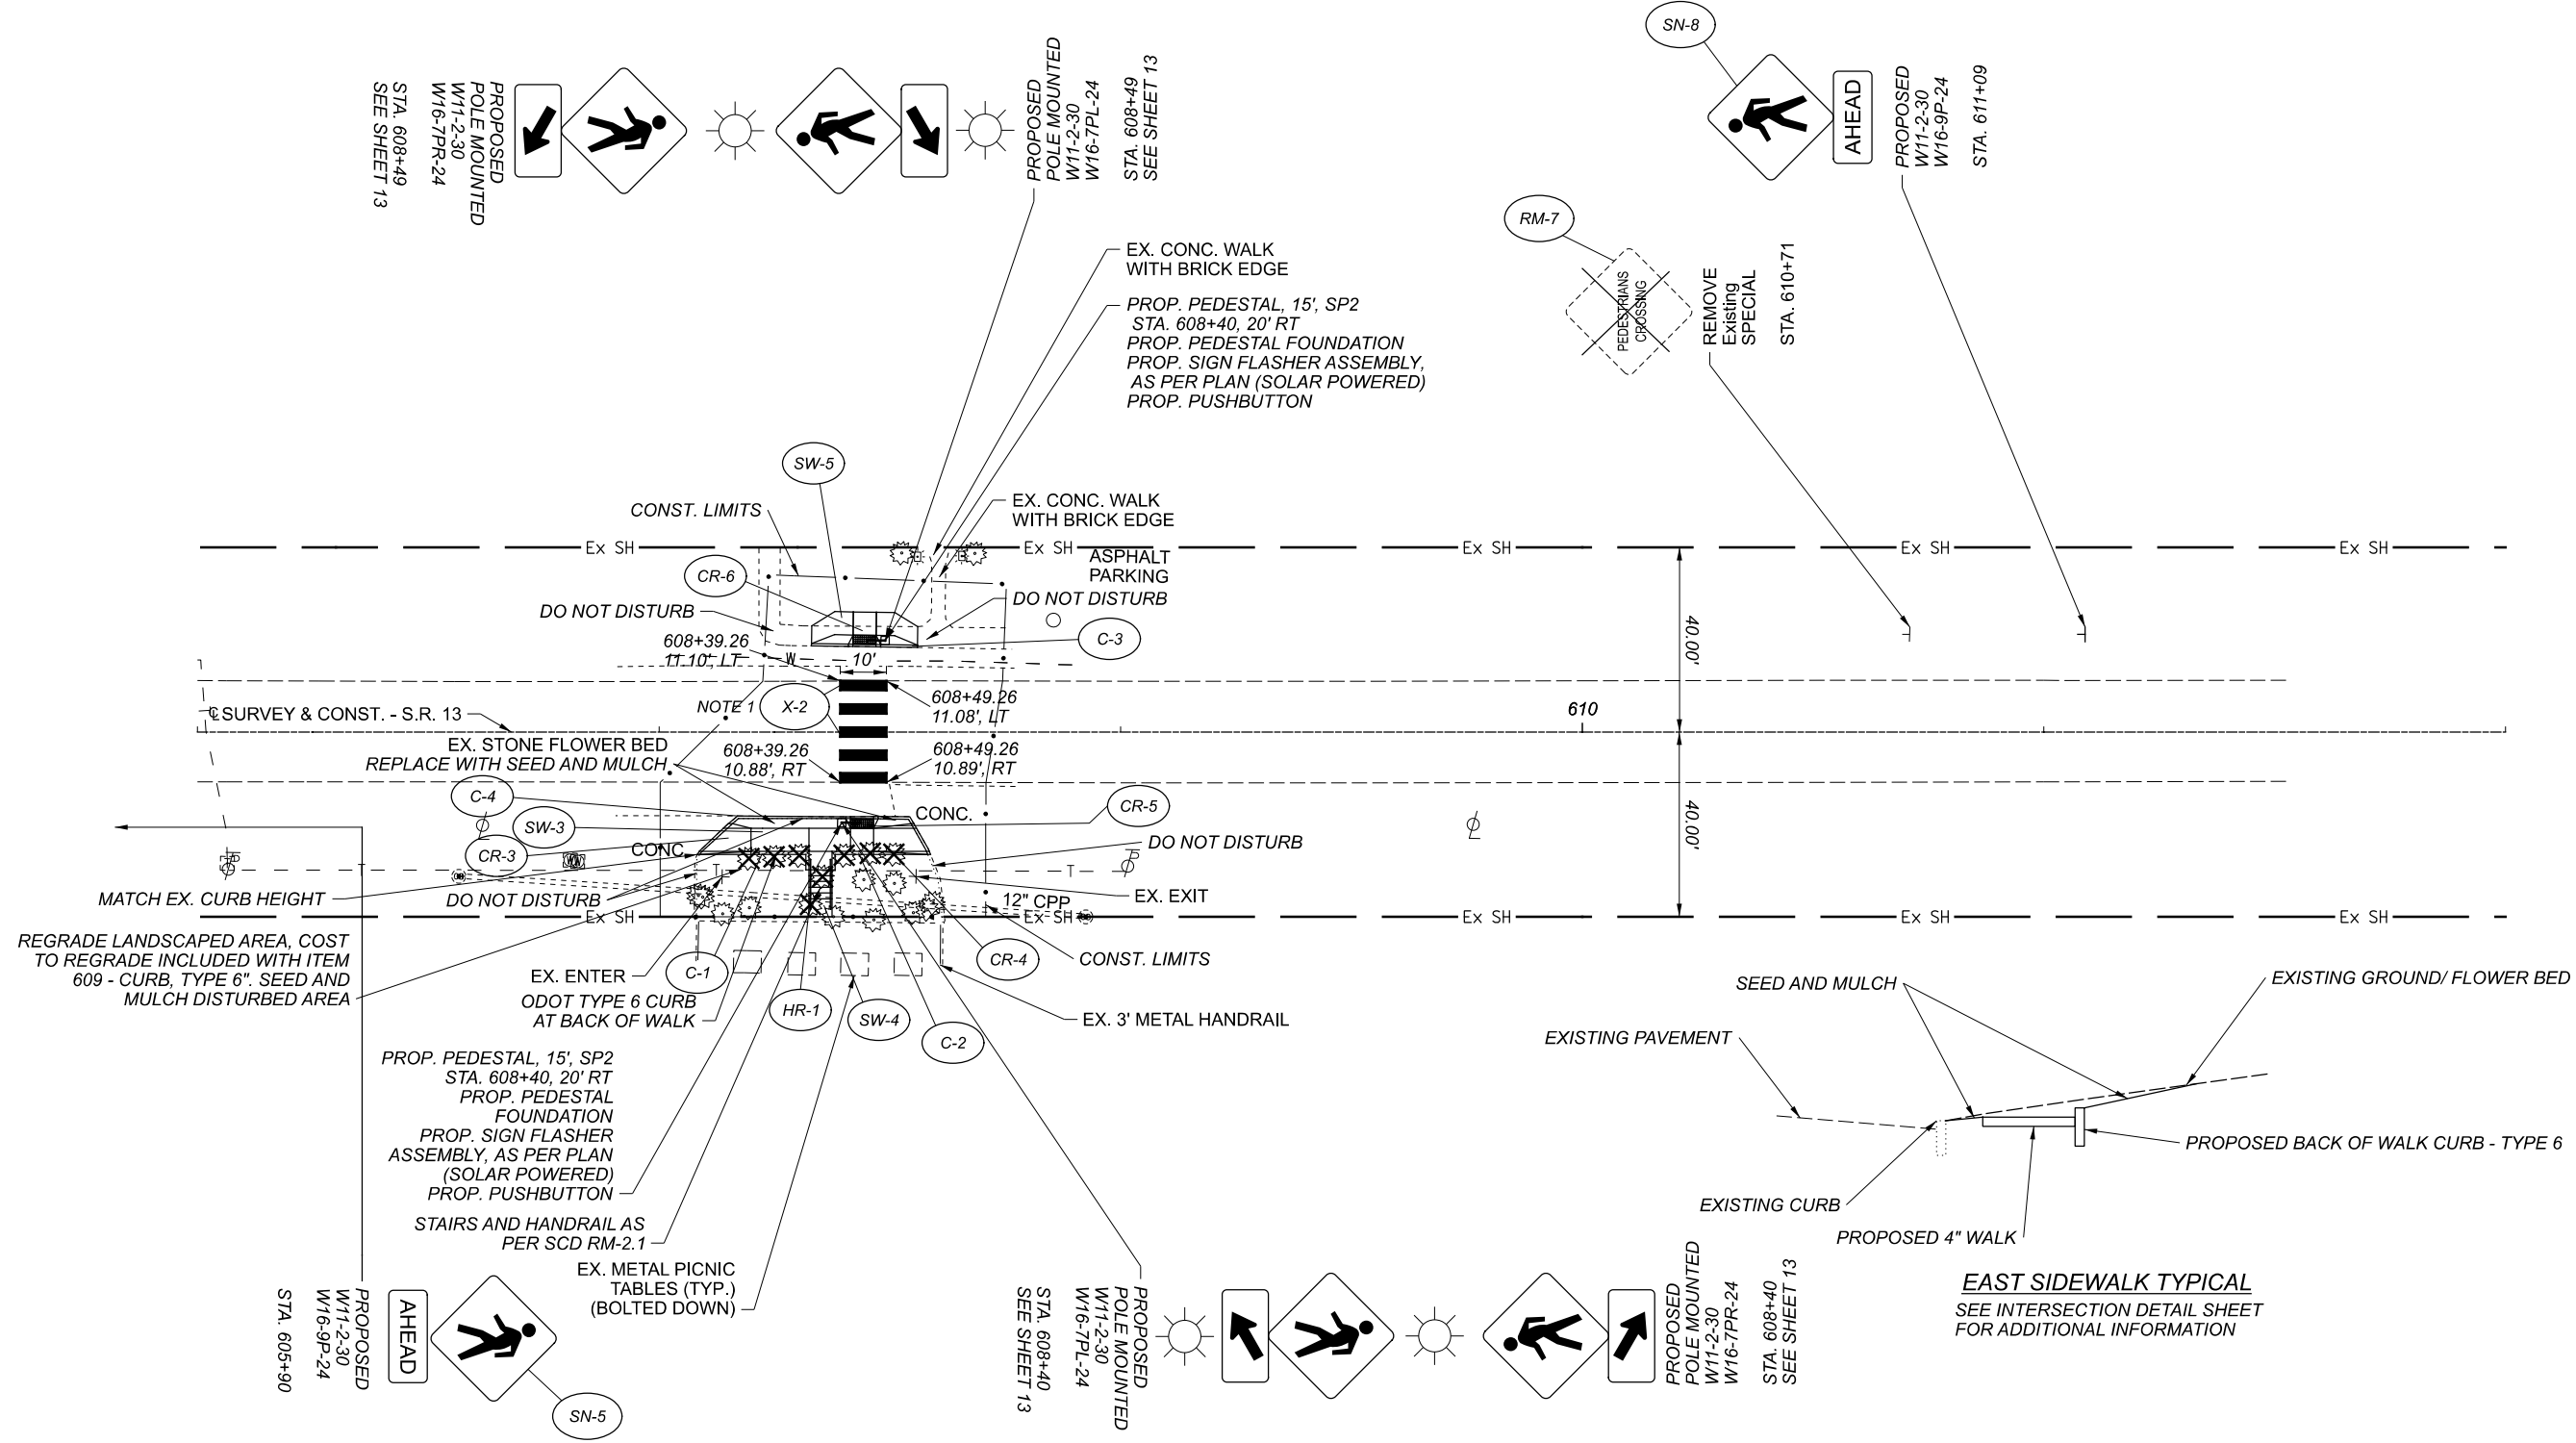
PROPOSED POLE MOUNTED W11-2-30 W16-7PR-24
STA. 608+49 SEE SHEET 13

PROPOSED POLE MOUNTED W11-2-30 W16-7PL-24
STA. 608+49 SEE SHEET 13

SN-8
AHEAD
PROPOSED W11-2-30 W16-9P-24
STA. 611+09

RM-7
PEDESTRIANS CROSSING
REMOVE Existing SPECIAL
STA. 610+71

EX. CONC. WALK WITH BRICK EDGE

PROP. PEDESTAL, 15', SP2
STA. 608+40, 20' RT
PROP. PEDESTAL FOUNDATION
PROP. SIGN FLASHER ASSEMBLY, AS PER PLAN (SOLAR POWERED)
PROP. PUSHBUTTON

SW-5
CONST. LIMITS
EX. CONC. WALK WITH BRICK EDGE
ASPHALT PARKING
DO NOT DISTURB
CR-6
DO NOT DISTURB
C-3
608+39.26 11.10', LT
10'
W
608+49.26 11.08', LT
NOTE 1
X-2
℄ SURVEY & CONST. - S.R. 13
610
40.00'
40.00'
Ex SH
Ex SH
Ex SH
Ex SH
Ex SH
EX. STONE FLOWER BED
REPLACE WITH SEED AND MULCH
608+39.26 10.88', RT
608+49.26 10.89', RT
C-4
CONC.
CR-5
SW-3
CR-3
CONC.
DO NOT DISTURB
MATCH EX. CURB HEIGHT
DO NOT DISTURB
EX. EXIT
12" CPP
Ex SH
Ex SH
Ex SH
Ex SH
Ex SH
REGRADE LANDSCAPED AREA, COST TO REGRADE INCLUDED WITH ITEM 609 - CURB, TYPE 6". SEED AND MULCH DISTURBED AREA
EX. ENTER
C-1
CR-4
CONST. LIMITS
ODOT TYPE 6 CURB AT BACK OF WALK
HR-1
SW-4
C-2
EX. 3' METAL HANDRAIL

PROP. PEDESTAL, 15', SP2
STA. 608+40, 20' RT
PROP. PEDESTAL FOUNDATION
PROP. SIGN FLASHER ASSEMBLY, AS PER PLAN (SOLAR POWERED)
PROP. PUSHBUTTON

STAIRS AND HANDRAIL AS PER SCD RM-2.1

EX. METAL PICNIC TABLES (TYP.) (BOLTED DOWN)

STA. 605+90
PROPOSED W11-2-30 W16-9P-24
AHEAD
SN-5

STA. 608+40 SEE SHEET 13
PROPOSED POLE MOUNTED W11-2-30 W16-7PL-24

PROPOSED POLE MOUNTED W11-2-30 W16-7PR-24
STA. 608+40 SEE SHEET 13

SEED AND MULCH
EXISTING GROUND/ FLOWER BED
EXISTING PAVEMENT
PROPOSED BACK OF WALK CURB - TYPE 6
EXISTING CURB
PROPOSED 4" WALK

EAST SIDEWALK TYPICAL
SEE INTERSECTION DETAIL SHEET FOR ADDITIONAL INFORMATION